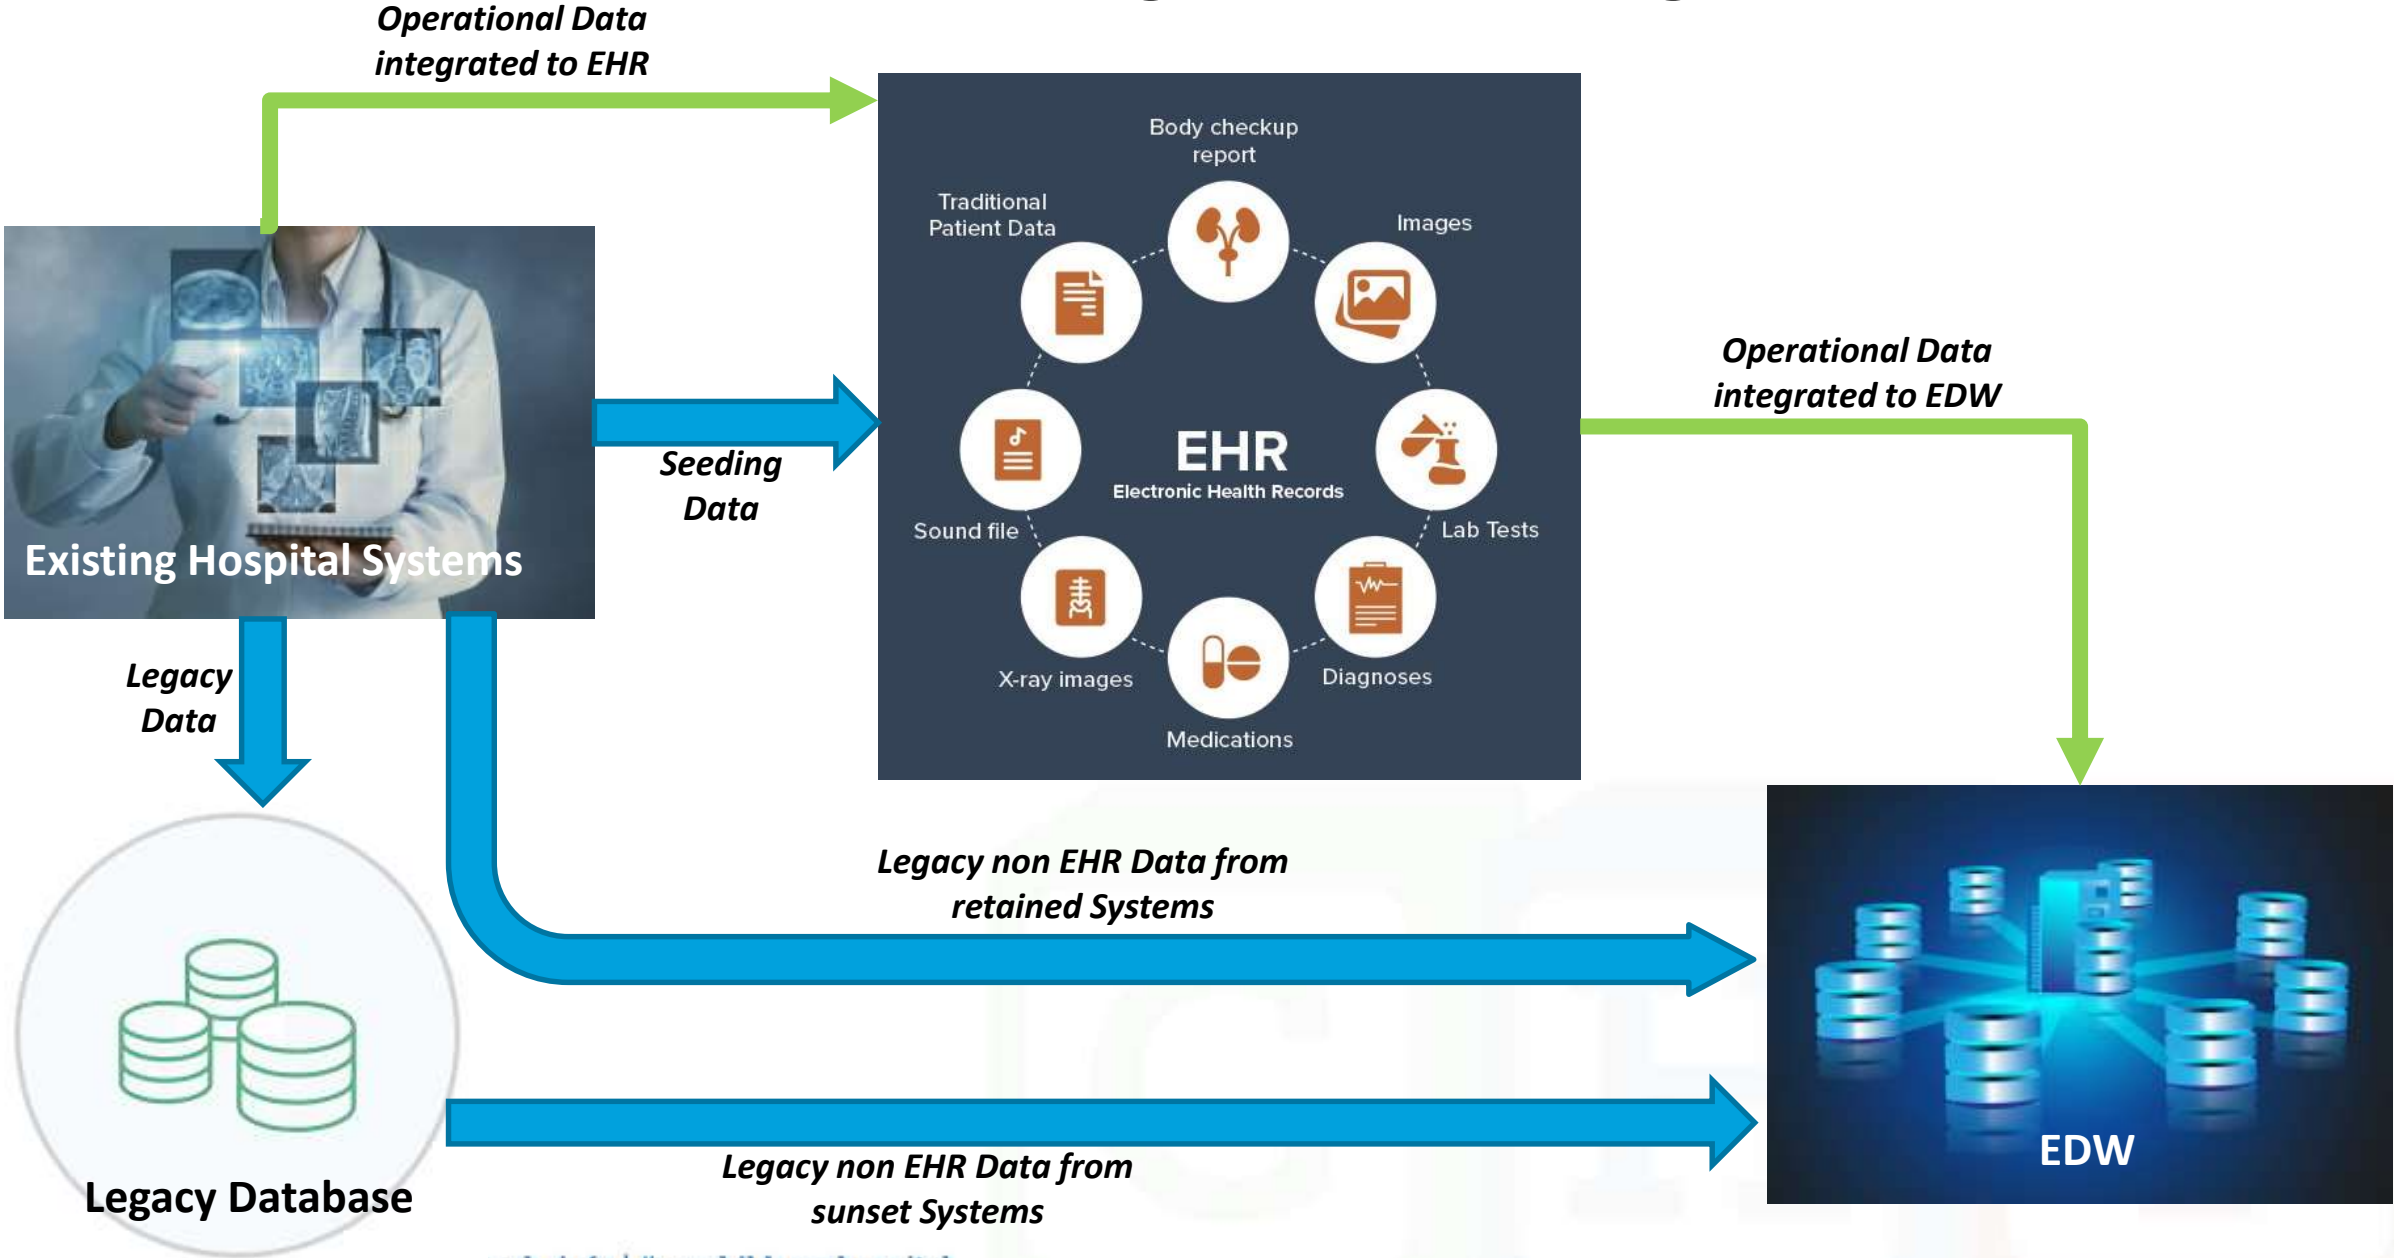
Operational Data integrated to EHR

Body checkup report

Traditional Patient Data

Images

Existing Hospital Systems

Seeding Data

EHR
Electronic Health Records

Sound file

Lab Tests

X-ray images

Diagnoses

Medications

Operational Data integrated to EDW

Legacy Data

Legacy non EHR Data from retained Systems

Legacy Database

Legacy non EHR Data from sunset Systems

EDW